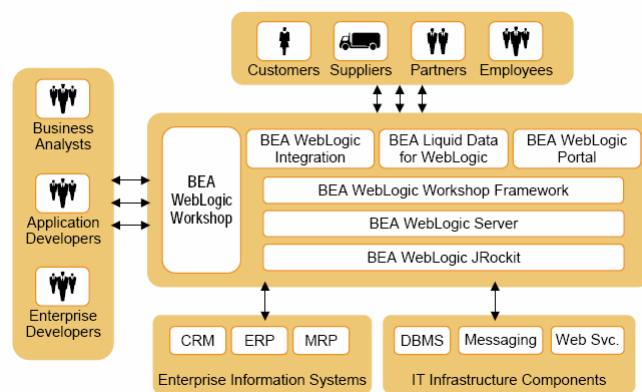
Customers Suppliers Partners Employees

Business Analysts

Application Developers

Enterprise Developers

BEA WebLogic Workshop

BEA WebLogic Integration

BEA Liquid Data for WebLogic

BEA WebLogic Portal

BEA WebLogic Workshop Framework

BEA WebLogic Server

BEA WebLogic JRockit

CRM ERP MRP

Enterprise Information Systems

DBMS Messaging Web Svc.

IT Infrastructure Components